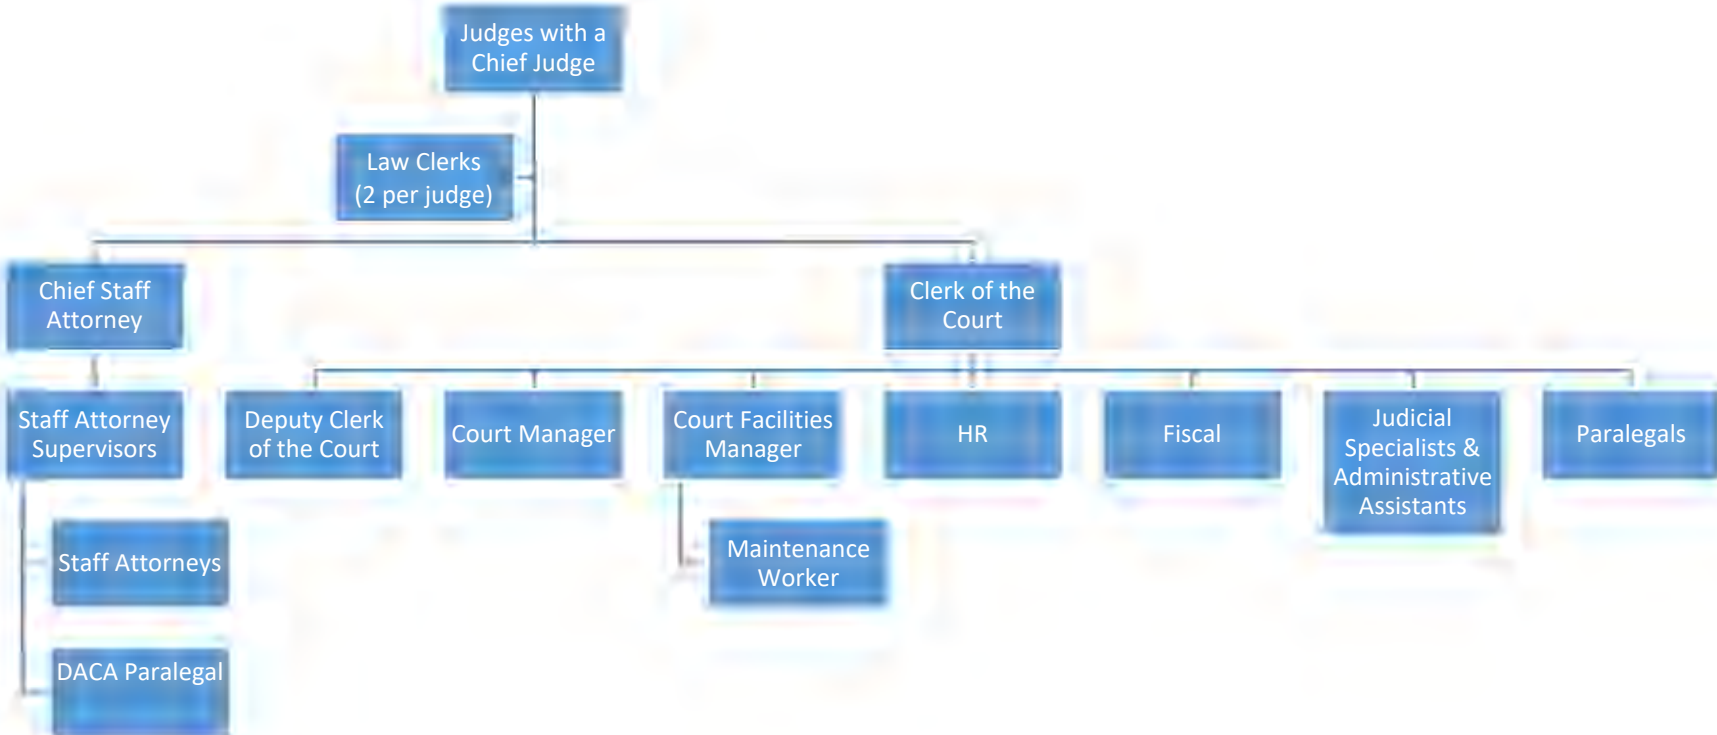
Judges with a Chief Judge

Law Clerks (2 per judge)

Chief Staff Attorney

Clerk of the Court

Staff Attorney Supervisors

Staff Attorneys

DACA Paralegal

Deputy Clerk of the Court

Court Manager

Court Facilities Manager

Maintenance Worker

HR

Fiscal

Judicial Specialists & Administrative Assistants

Paralegals